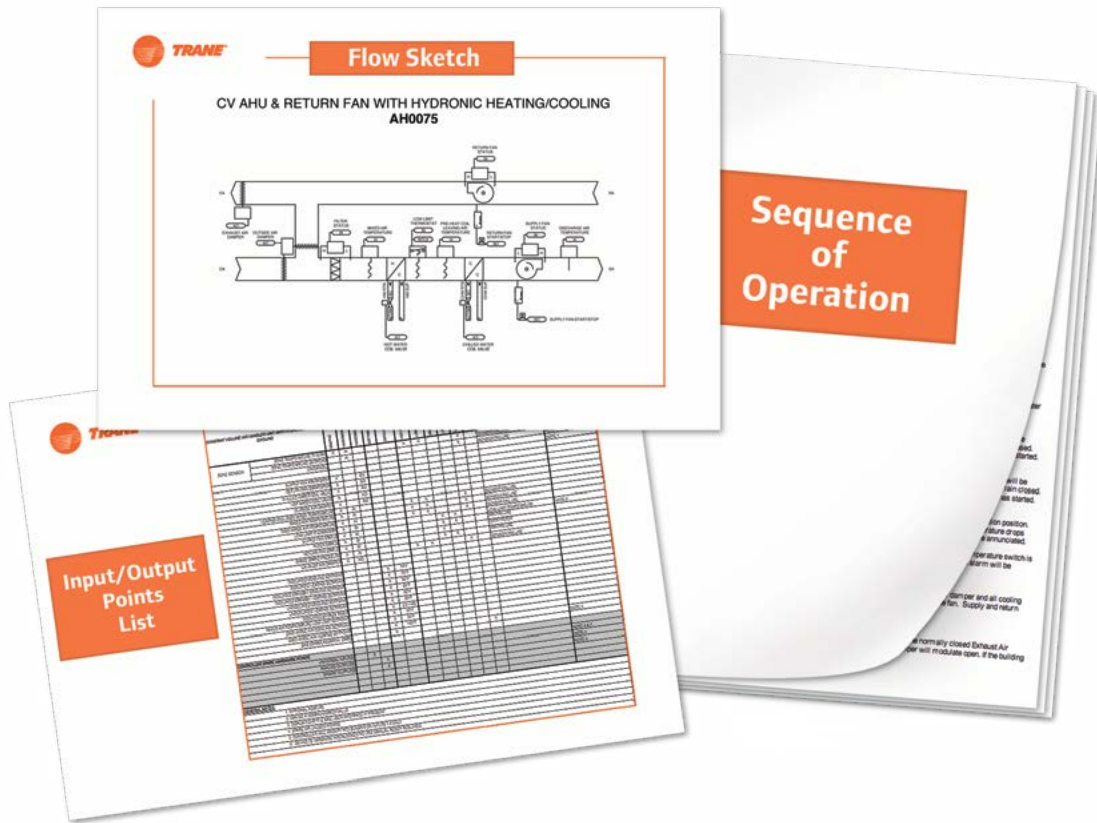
TRANE

Flow Sketch

CV AHU & RETURN FAN WITH HYDRONIC HEATING/COOLING
AH0075

RETURN FAN STATUS

EXHAUST AIR DAMPER

OUTSIDE AIR DAMPER

FILTER STATUS

MIXED AIR TEMPERATURE

LOW LIMIT THERMOSTAT

PRE-HEAT COIL LEAVING AIR TEMPERATURE

RETURN FAN START/STOP

SUPPLY FAN STATUS

DISCHARGE AIR TEMPERATURE

SUPPLY FAN START/STOP

HOT WATER COIL VALVE

CHILLED WATER COIL VALVE

Sequence of Operation

TRANE

Input/Output Points List

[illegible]

ill be
ain closed.
as started.

on position.
ature drops
e annunciated.

erature switch is
larm will be

am per and all cooling
e fan. Supply and return

e normally closed Exhaust Air
per will modulate open. If the building